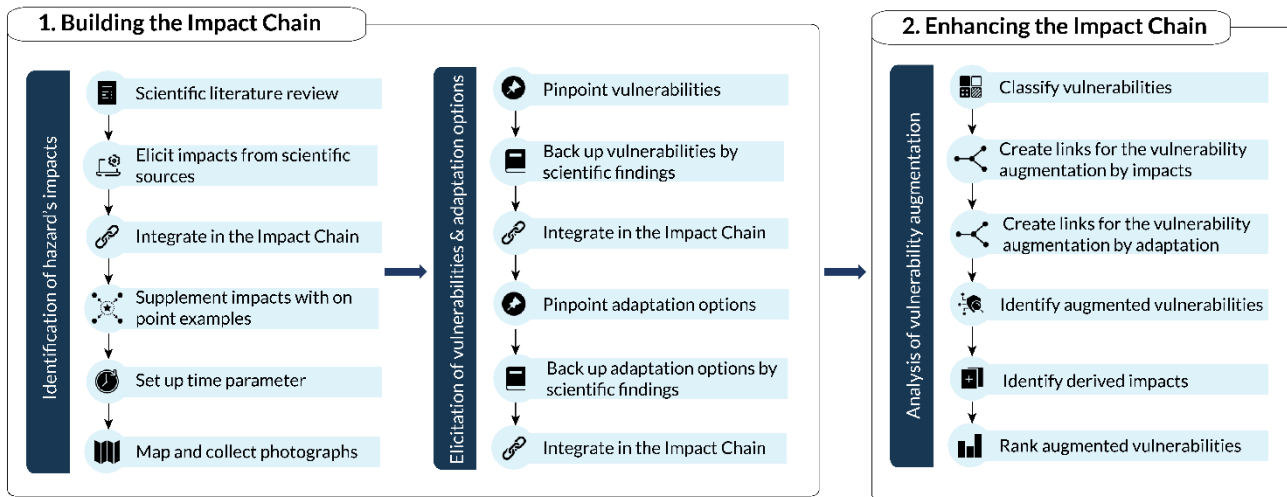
1. Building the Impact Chain

Identification of hazard's impacts

Scientific literature review

Elicit impacts from scientific sources

Integrate in the Impact Chain

Supplement impacts with on point examples

Set up time parameter

Map and collect photographs

Elicitation of vulnerabilities & adaptation options

Pinpoint vulnerabilities

Back up vulnerabilities by scientific findings

Integrate in the Impact Chain

Pinpoint adaptation options

Back up adaptation options by scientific findings

Integrate in the Impact Chain

2. Enhancing the Impact Chain

Analysis of vulnerability augmentation

Classify vulnerabilities

Create links for the vulnerability augmentation by impacts

Create links for the vulnerability augmentation by adaptation

Identify augmented vulnerabilities

Identify derived impacts

Rank augmented vulnerabilities